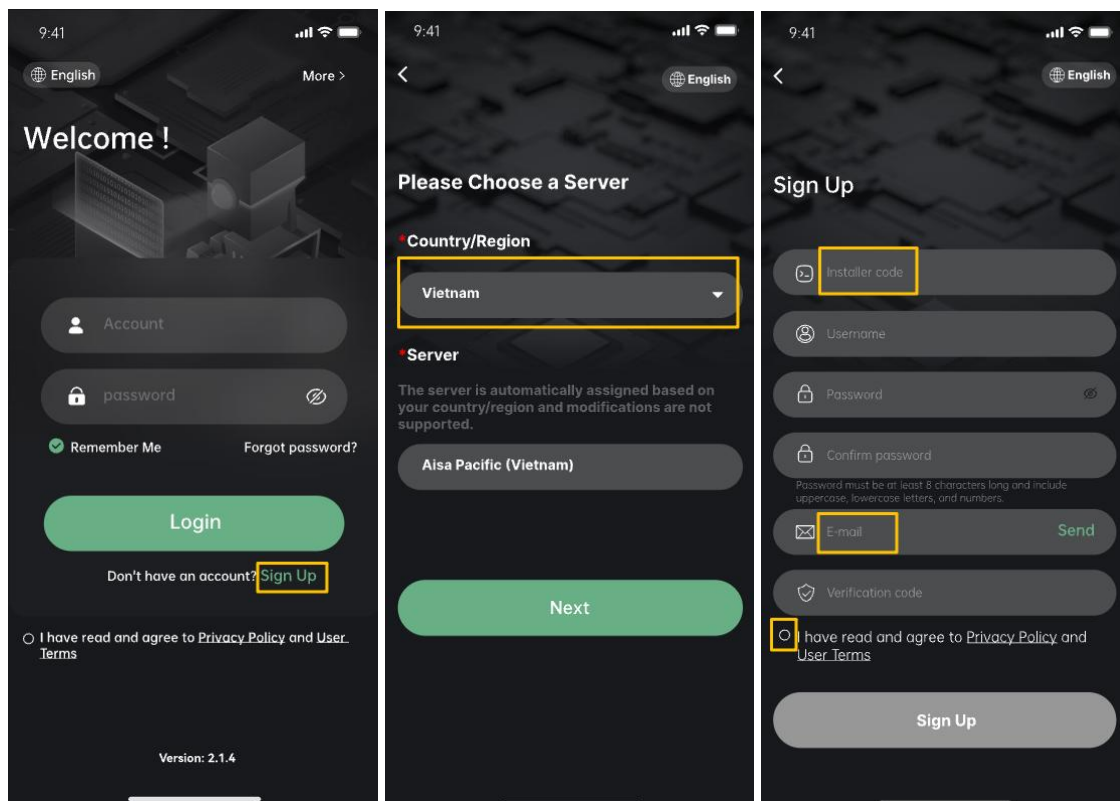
9:41

English

More >

Welcome !

Account

password

Remember Me

Forgot password?

Login

Don't have an account? Sign Up

I have read and agree to Privacy Policy and User Terms

Version: 2.1.4

9:41

English

Please Choose a Server

*Country/Region

Vietnam

*Server

The server is automatically assigned based on your country/region and modifications are not supported.

Aisa Pacific (Vietnam)

Next

9:41

English

Sign Up

Installer code

Username

Password

Confirm password

Password must be at least 8 characters long and include uppercase, lowercase letters, and numbers.

E-mail

Send

Verification code

I have read and agree to Privacy Policy and User Terms

Sign Up